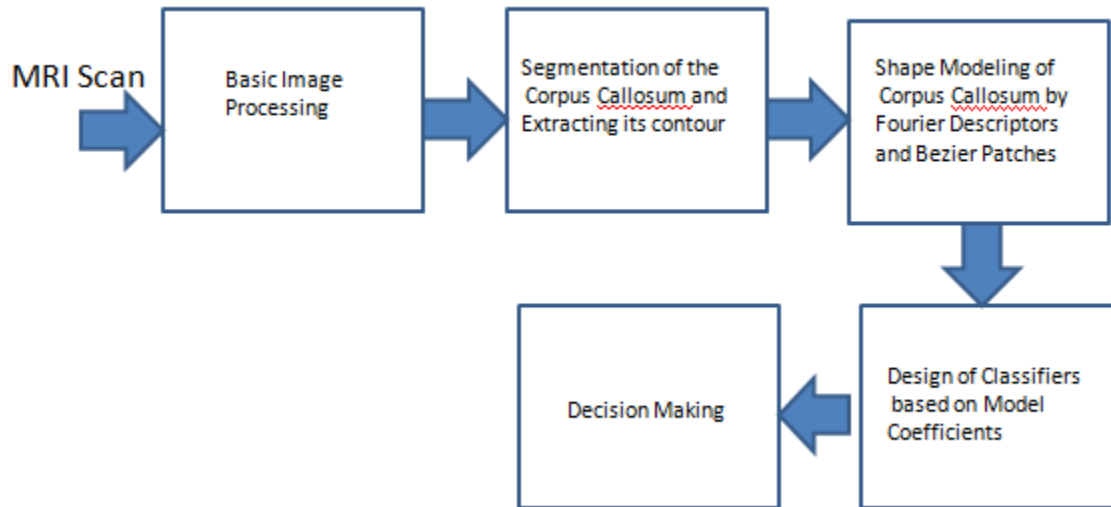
MRI Scan

Basic Image Processing

Segmentation of the Corpus Callosum and Extracting its contour

Shape Modeling of Corpus Callosum by Fourier Descriptors and Bezier Patches

Design of Classifiers based on Model Coefficients

Decision Making